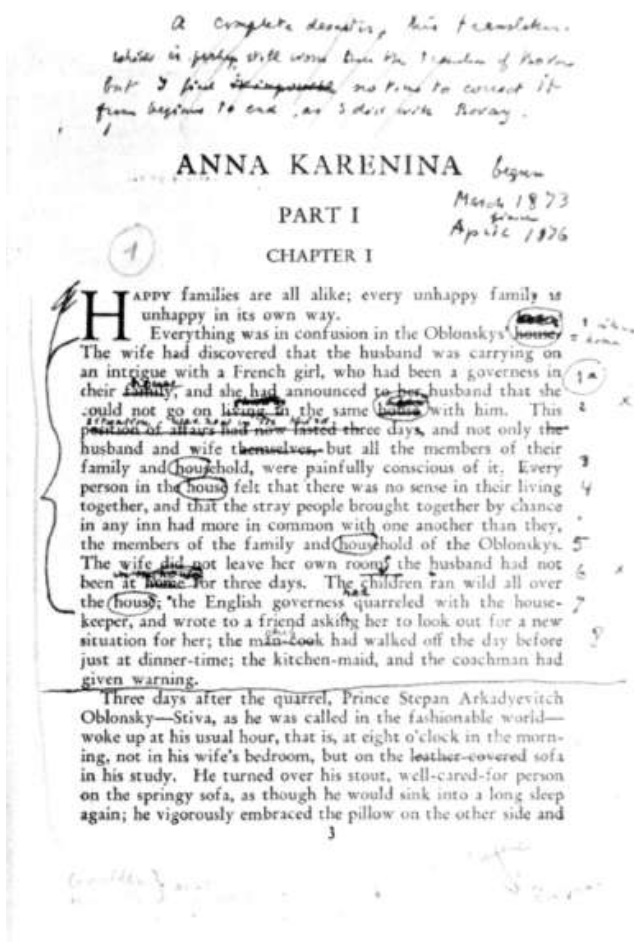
A complete disaster, this translation. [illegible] is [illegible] still worse than the translation of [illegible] but I find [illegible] no time to correct it from beginning to end, as I did with Bovary.

ANNA KARENINA begun March 1873 finished April 1876

PART I

1

CHAPTER I

HAPPY families are all alike; every unhappy family is unhappy in its own way.

Everything was in confusion in the Oblonskys' house. The wife had discovered that the husband was carrying on an intrigue with a French girl, who had been a governess in their family, and she had announced to her husband that she could not go on living in the same house with him. This position of affairs had now lasted three days, and not only the husband and wife themselves, but all the members of their family and household, were painfully conscious of it. Every person in the house felt that there was no sense in their living together, and that the stray people brought together by chance in any inn had more in common with one another than they, the members of the family and household of the Oblonskys. The wife did not leave her own room, the husband had not been at home for three days. The children ran wild all over the house; the English governess quarreled with the housekeeper, and wrote to a friend asking her to look out for a new situation for her; the man-cook had walked off the day before just at dinner-time; the kitchen-maid, and the coachman had given warning.

1a 2 3 4 5 6 7 8

Three days after the quarrel, Prince Stepan Arkadyevitch Oblonsky—Stiva, as he was called in the fashionable world—woke up at his usual hour, that is, at eight o'clock in the morning, not in his wife's bedroom, but on the leather-covered sofa in his study. He turned over his stout, well-cared-for person on the springy sofa, as though he would sink into a long sleep again; he vigorously embraced the pillow on the other side and

3

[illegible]